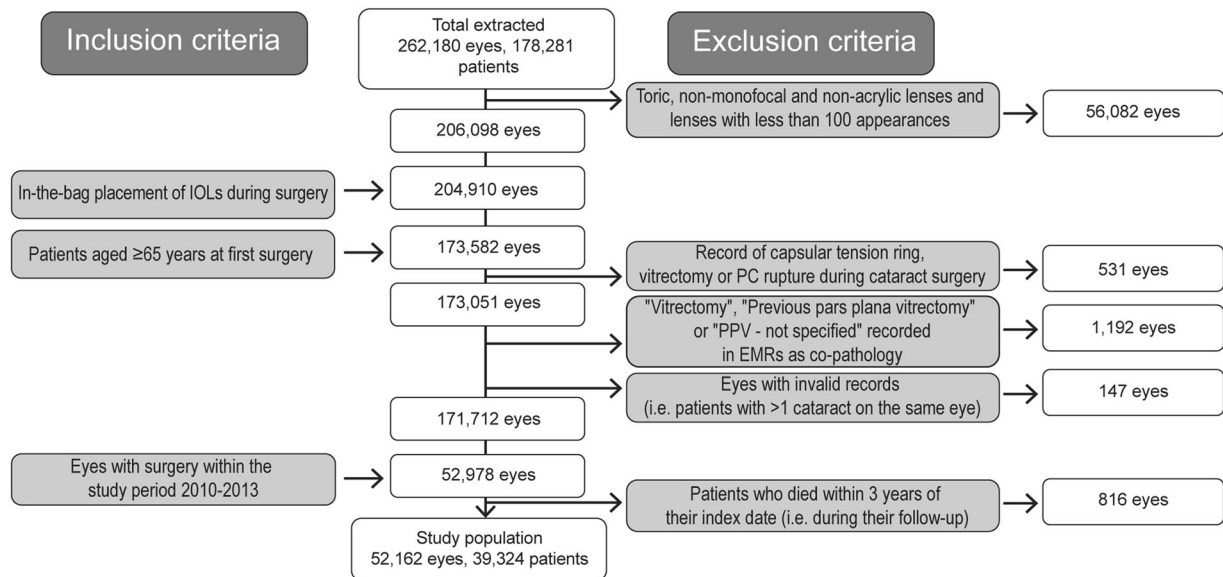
Inclusion criteria

Total extracted 262,180 eyes, 178,281 patients

Exclusion criteria

Toric, non-monofocal and non-acrylic lenses and lenses with less than 100 appearances

56,082 eyes

206,098 eyes

In-the-bag placement of IOLs during surgery

204,910 eyes

Patients aged ≥65 years at first surgery

173,582 eyes

Record of capsular tension ring, vitrectomy or PC rupture during cataract surgery

531 eyes

173,051 eyes

"Vitrectomy", "Previous pars plana vitrectomy" or "PPV - not specified" recorded in EMRs as co-pathology

1,192 eyes

Eyes with invalid records (i.e. patients with >1 cataract on the same eye)

147 eyes

171,712 eyes

Eyes with surgery within the study period 2010-2013

52,978 eyes

Patients who died within 3 years of their index date (i.e. during their follow-up)

816 eyes

Study population 52,162 eyes, 39,324 patients